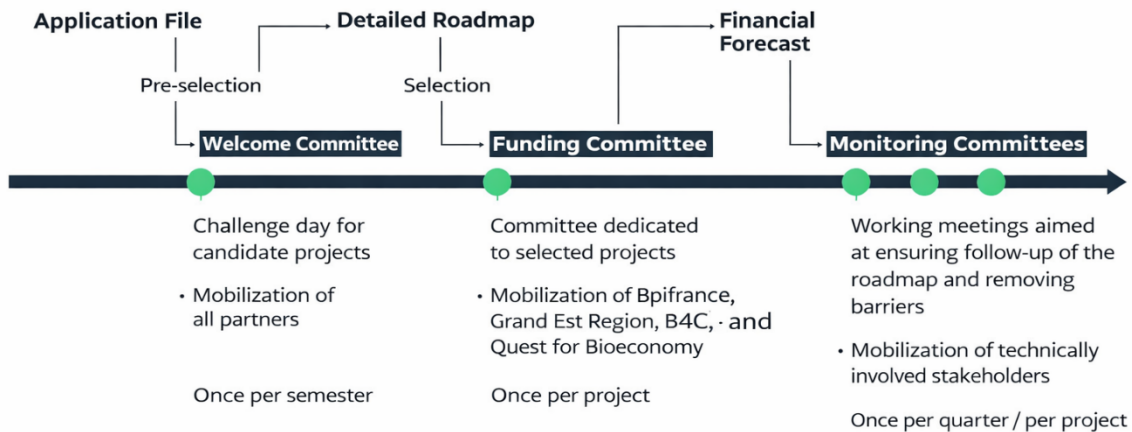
Application File

Pre-selection

Detailed Roadmap

Selection

Financial Forecast

Welcome Committee

Funding Committee

Monitoring Committees

Challenge day for candidate projects

• Mobilization of all partners

Once per semester

Committee dedicated to selected projects

• Mobilization of Bpifrance, Grand Est Region, B4C, · and Quest for Bioeconomy

Once per project

Working meetings aimed at ensuring follow-up of the roadmap and removing barriers

• Mobilization of technically involved stakeholders

Once per quarter / per project